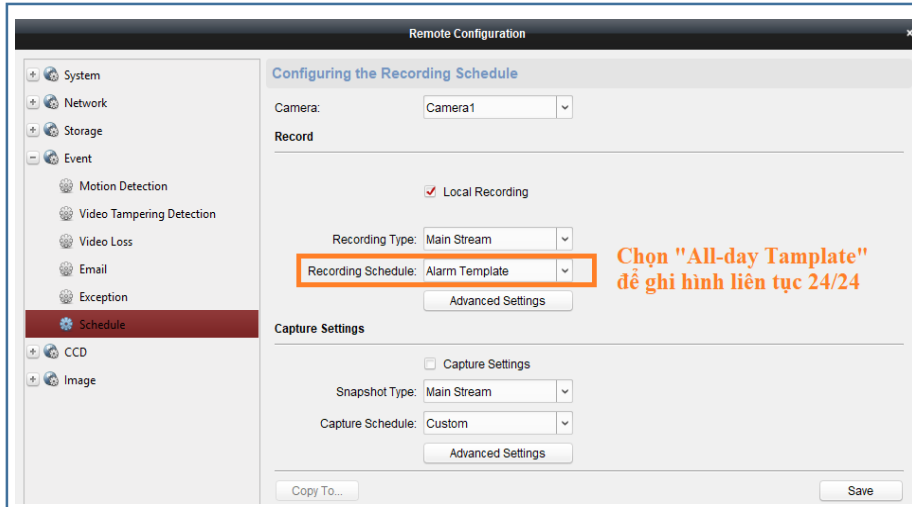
Remote Configuration

System
Network
Storage
Event
Motion Detection
Video Tampering Detection
Video Loss
Email
Exception
Schedule
CCD
Image

Configuring the Recording Schedule

Camera: Camera1

Record

Local Recording

Recording Type: Main Stream
Recording Schedule: Alarm Template
Advanced Settings

Chọn "All-day Tamplate" để ghi hình liên tục 24/24

Capture Settings

Capture Settings
Snapshot Type: Main Stream
Capture Schedule: Custom
Advanced Settings

Copy To...
Save